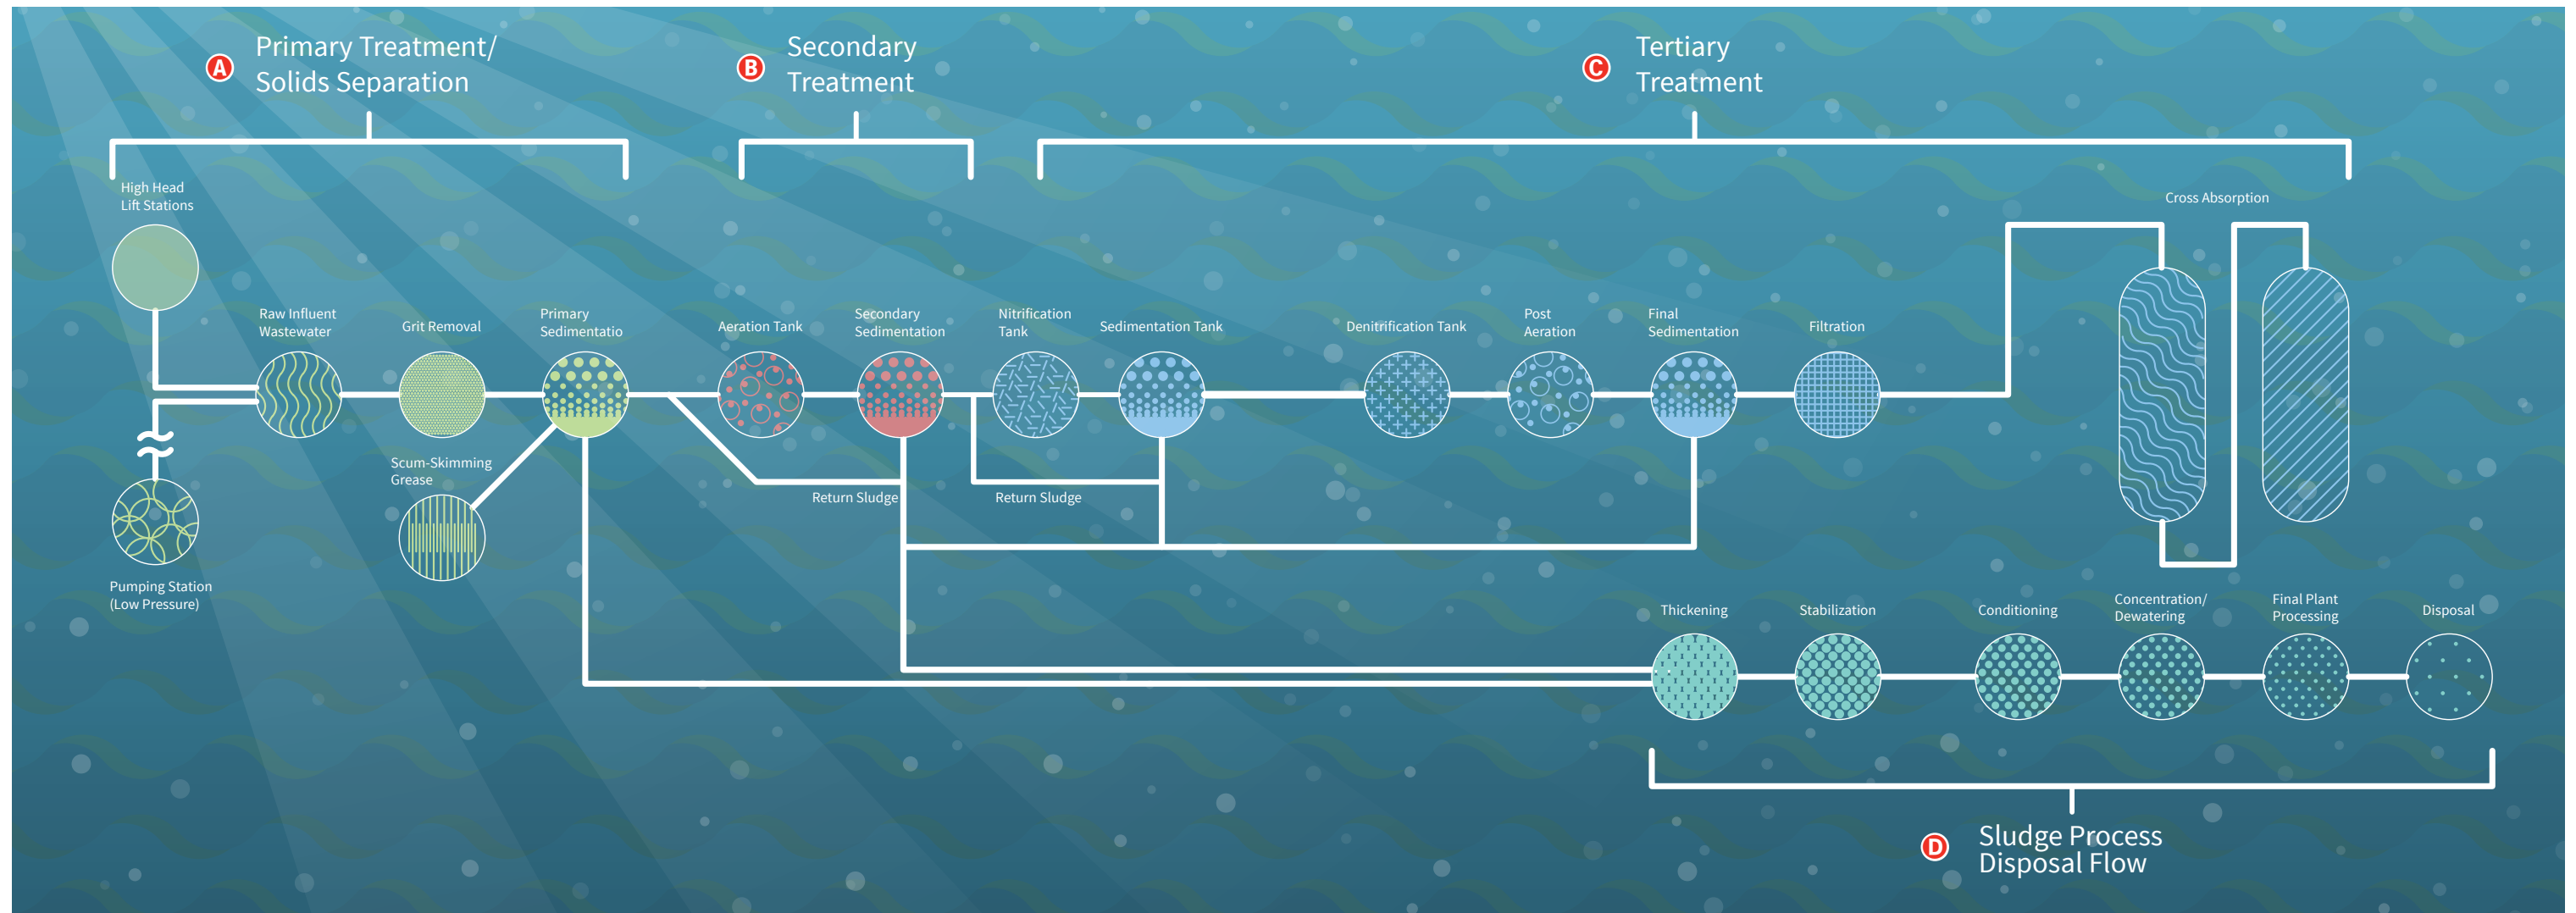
A Primary Treatment/ Solids Separation

B Secondary Treatment

C Tertiary Treatment

High Head Lift Stations

Raw Influent Wastewater

Grit Removal

Primary Sedimentatio

Aeration Tank

Secondary Sedimentation

Nitrification Tank

Sedimentation Tank

Denitrification Tank

Post Aeration

Final Sedimentation

Filtration

Cross Absorption

Scum-Skimming Grease

Pumping Station (Low Pressure)

Return Sludge

Return Sludge

Thickening

Stabilization

Conditioning

Concentration/ Dewatering

Final Plant Processing

Disposal

D Sludge Process Disposal Flow